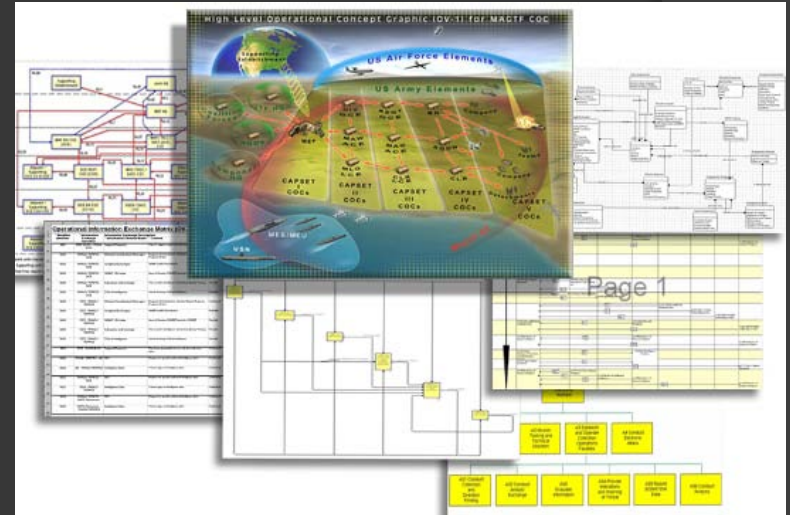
High Level Operational Concept Graphic (OV-1) for MAGTF COC

Supporting Establishment

US Air Force Elements

US Army Elements

CAPSET I COCs

CAPSET II COCs

CAPSET III COCs

CAPSET IV COCs

CAPSET V COCs

MEF/MEU

USN

Operational Information Exchange Matrix (OV-3)

Page 1